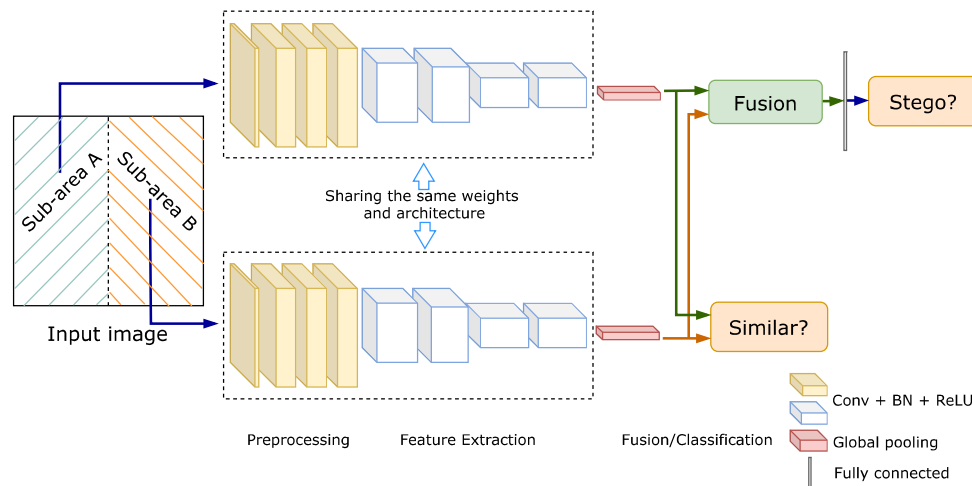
Sub-area A

Sub-area B

Input image

Sharing the same weights and architecture

Fusion

Stego?

Similar?

Preprocessing

Feature Extraction

Fusion/Classification

Conv + BN + ReLU

Global pooling

Fully connected